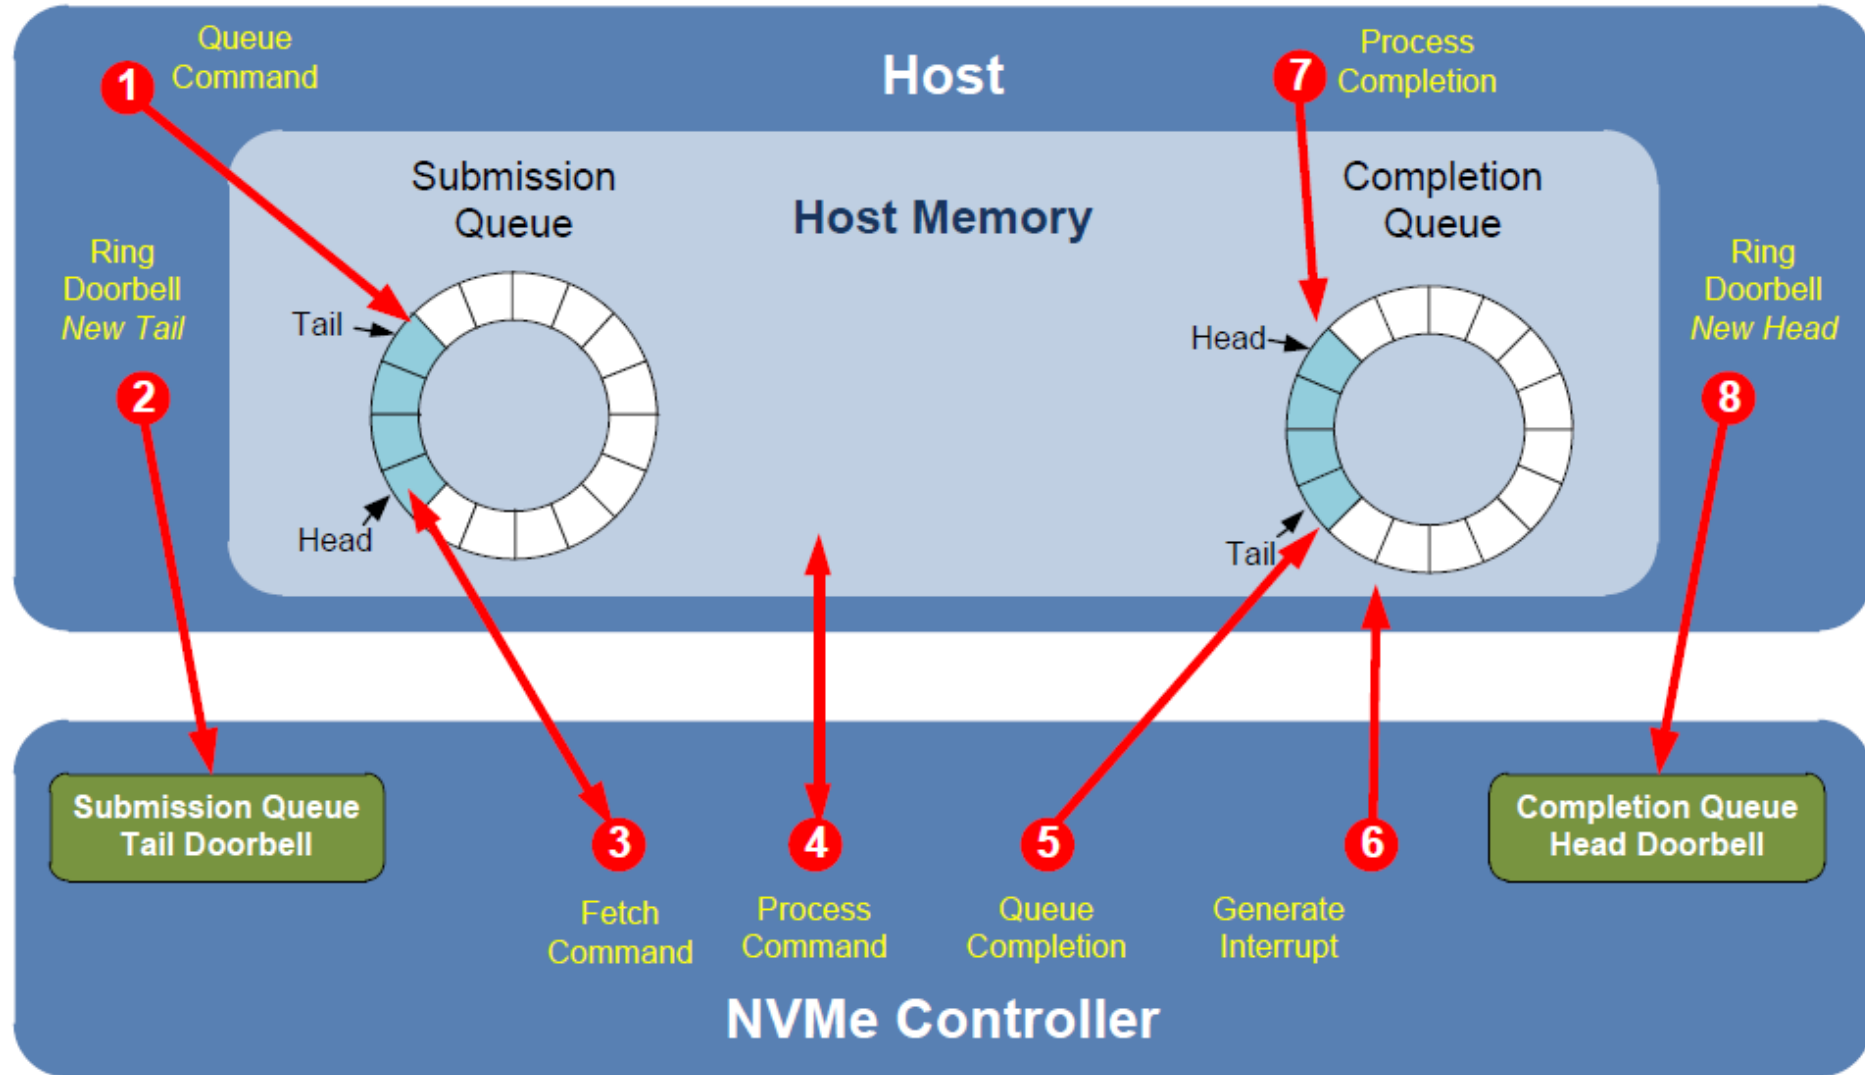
Queue Command

1

Host

7

Process Completion

Submission Queue

Host Memory

Completion Queue

Ring Doorbell
New Tail

2

Tail

Head

Head

Tail

Ring Doorbell
New Head

8

Submission Queue Tail Doorbell

3

4

5

6

Completion Queue Head Doorbell

Fetch Command

Process Command

Queue Completion

Generate Interrupt

NVMe Controller